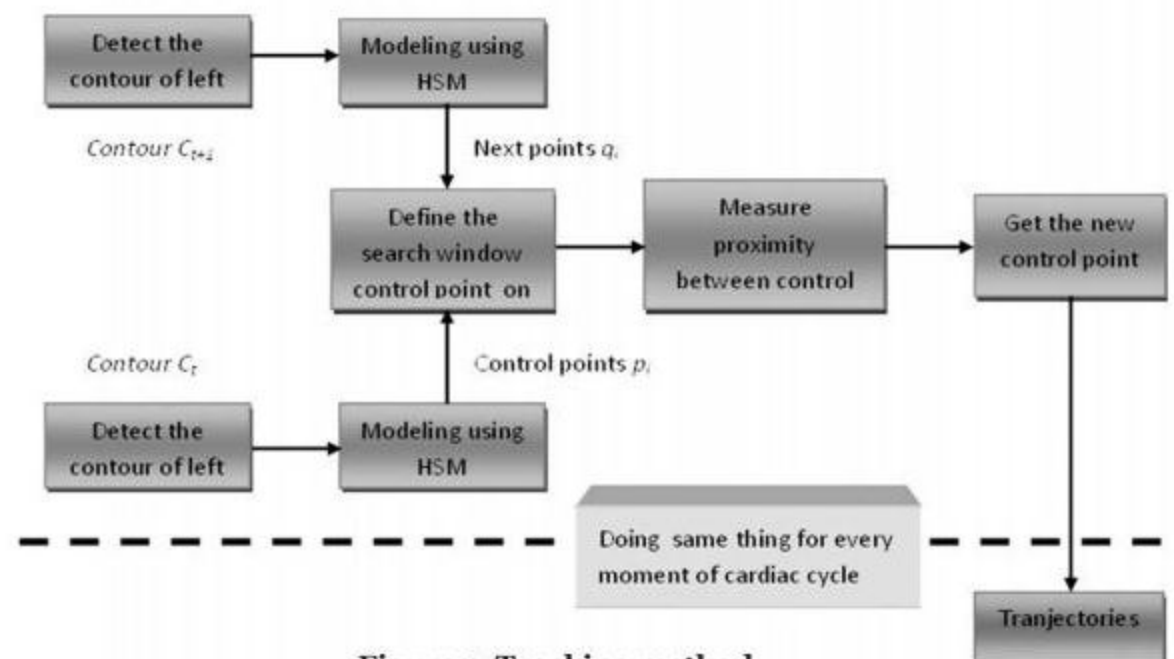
Detect the contour of left

Modeling using HSM

Contour $C_{t+1}$

Next points $q_i$

Define the search window control point on

Measure proximity between control

Get the new control point

Contour $C_t$

Control points $p_i$

Detect the contour of left

Modeling using HSM

Doing same thing for every moment of cardiac cycle

Tranjectories

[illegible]